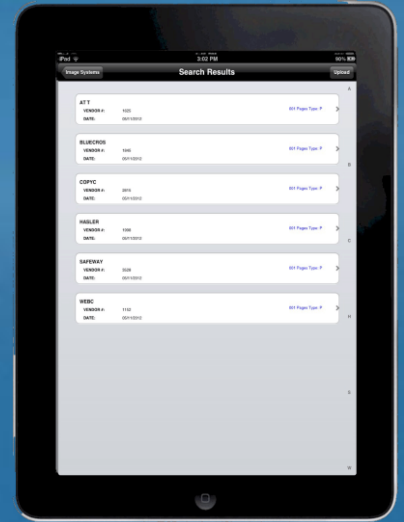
iPad
3:02 PM
98%
Image Systems
Search Results
Upload

AT T
VENDOR #: 1020
DATE: 05/11/2012
001 Pages Type: P

BLUECROS
VENDOR #: 1040
DATE: 05/11/2012
001 Pages Type: P

COPYC
VENDOR #: 2010
DATE: 05/11/2012
001 Pages Type: P

HASLER
VENDOR #: 1000
DATE: 05/11/2012
001 Pages Type: P

SAFEWAY
VENDOR #: 2026
DATE: 05/11/2012
001 Pages Type: P

WEBC
VENDOR #: 1112
DATE: 05/11/2012
001 Pages Type: P

A
B
D
H
S
W